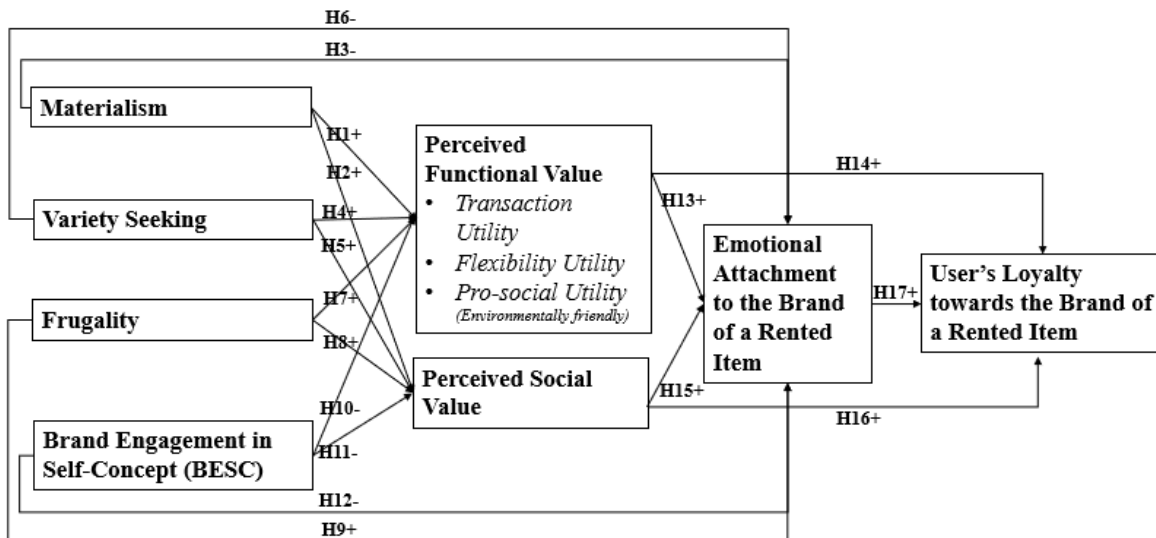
H6-

H3-

Materialism

H1+

H2+

Variety Seeking

H4+

H5+

Frugality

H7+

H8+

Brand Engagement in Self-Concept (BESC)

H10-

H11-

H12-

H9+

Perceived Functional Value
• Transaction Utility
• Flexibility Utility
• Pro-social Utility (Environmentally friendly)

Perceived Social Value

H13+

H14+

H15+

H16+

Emotional Attachment to the Brand of a Rented Item

H17+

User's Loyalty towards the Brand of a Rented Item